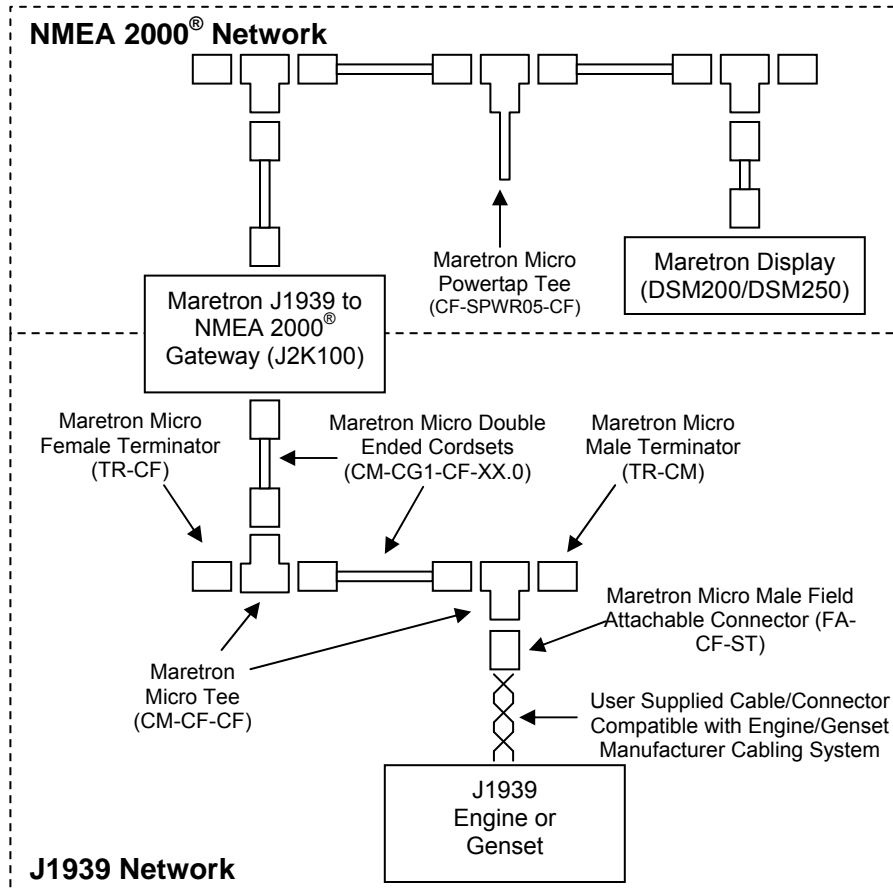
NMEA 2000® Network

Maretron Micro Powertap Tee (CF-SPWR05-CF)

Maretron Display (DSM200/DSM250)

Maretron J1939 to NMEA 2000® Gateway (J2K100)

Maretron Micro Female Terminator (TR-CF)

Maretron Micro Double Ended Cordsets (CM-CG1-CF-XX.0)

Maretron Micro Male Terminator (TR-CM)

Maretron Micro Male Field Attachable Connector (FA-CF-ST)

Maretron Micro Tee (CM-CF-CF)

User Supplied Cable/Connector Compatible with Engine/Genset Manufacturer Cabling System

J1939 Engine or Genset

J1939 Network